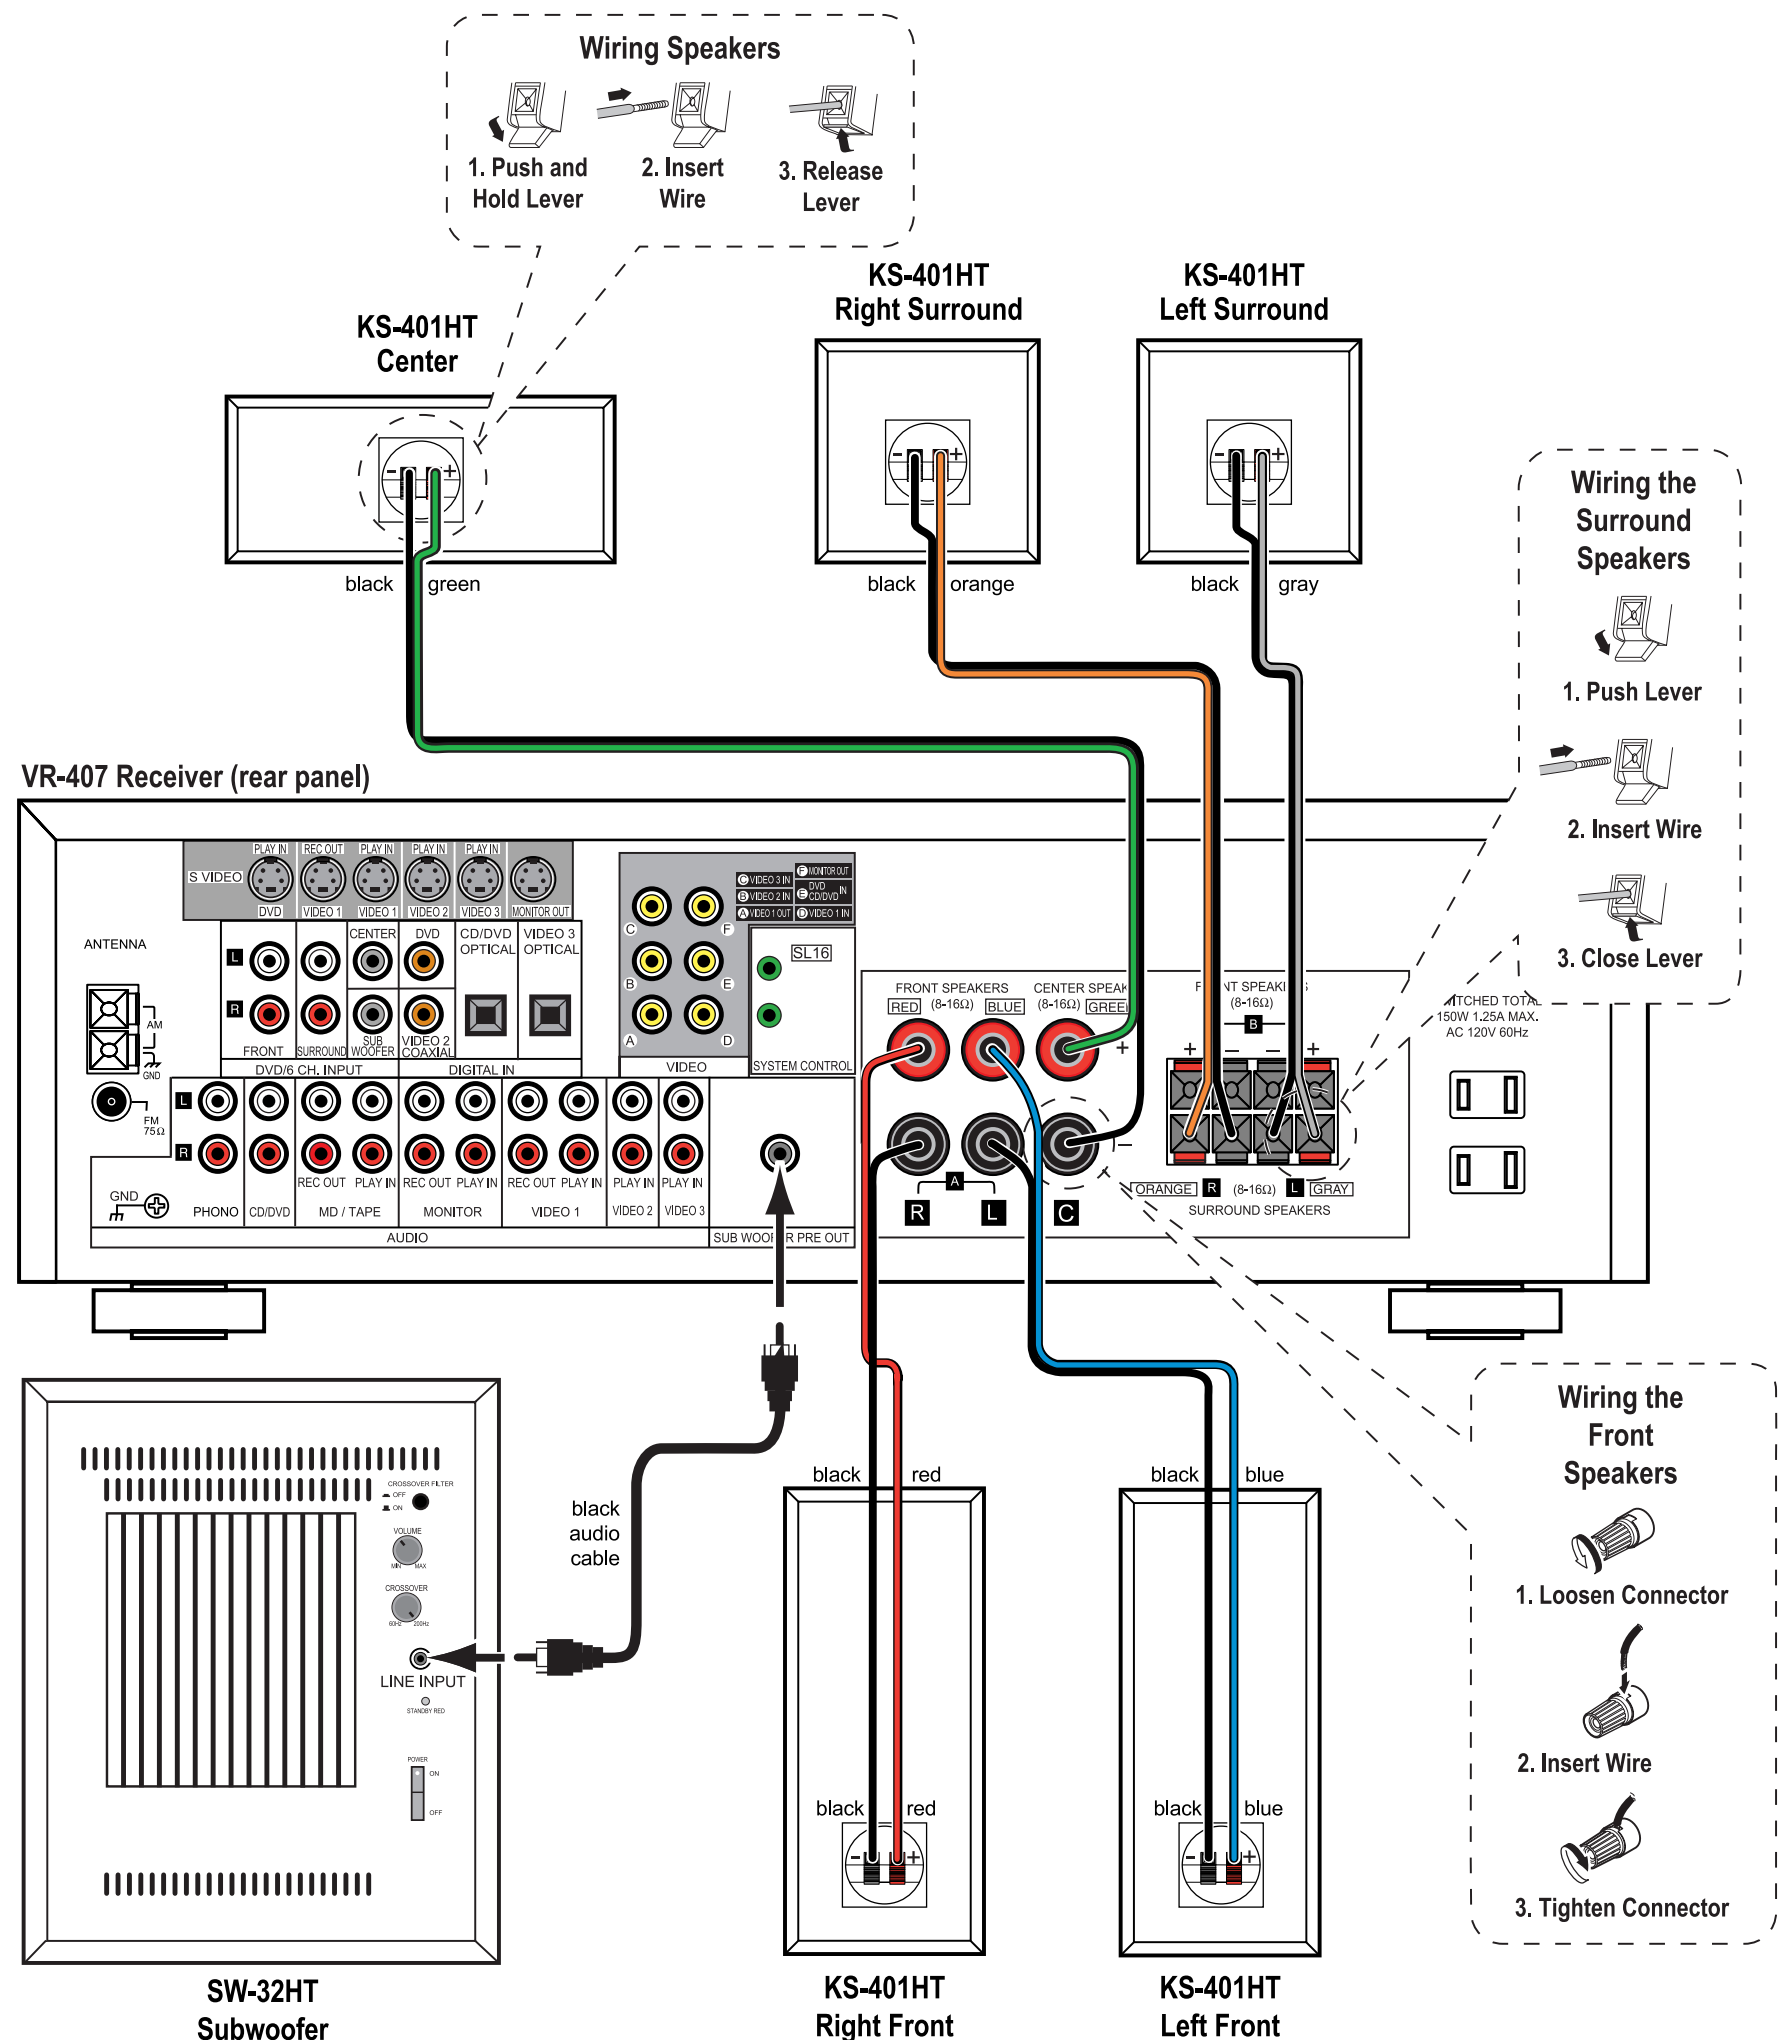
Wiring Speakers

1. Push and Hold Lever
2. Insert Wire
3. Release Lever

KS-401HT Center

KS-401HT Right Surround

KS-401HT Left Surround

black green

black orange

black gray

Wiring the Surround Speakers

1. Push Lever
2. Insert Wire
3. Close Lever

VR-407 Receiver (rear panel)

S VIDEO PLAY IN DVD REC OUT VIDEO 1 PLAY IN VIDEO 1 PLAY IN VIDEO 2 PLAY IN VIDEO 3 MONITOR OUT

ANTENNA

AM GND FM 75Ω

L R FRONT SURROUND CENTER SUB WOOFER DVD VIDEO 2 COAXIAL CD/DVD OPTICAL VIDEO 3 OPTICAL

DVD/6 CH. INPUT DIGITAL IN

C VIDEO 3 IN B VIDEO 2 IN A VIDEO 1 OUT F MONITOR OUT E DVD CD/DVD IN D VIDEO 1 IN

C F B E A D VIDEO

SL16 SYSTEM CONTROL

GND PHONO CD/DVD REC OUT PLAY IN MD / TAPE REC OUT PLAY IN MONITOR REC OUT PLAY IN VIDEO 1 PLAY IN VIDEO 2 PLAY IN VIDEO 3

AUDIO SUB WOOFER PRE OUT

FRONT SPEAKERS RED (8-16Ω) BLUE CENTER SPEAK (8-16Ω) GREE

F NT SPEAK (8-16Ω) B

ORANGE R (8-16Ω) L GRAY SURROUND SPEAKERS

R A L C

ITCHED TOTAL 150W 1.25A MAX. AC 120V 60Hz

black audio cable

black red

black blue

black red

black blue

CROSSOVER FILTER OFF ON VOLUME MIN MAX CROSSOVER 60Hz 200Hz LINE INPUT STANDBY RED POWER ON OFF

Wiring the Front Speakers

1. Loosen Connector
2. Insert Wire
3. Tighten Connector

SW-32HT Subwoofer

KS-401HT Right Front

KS-401HT Left Front